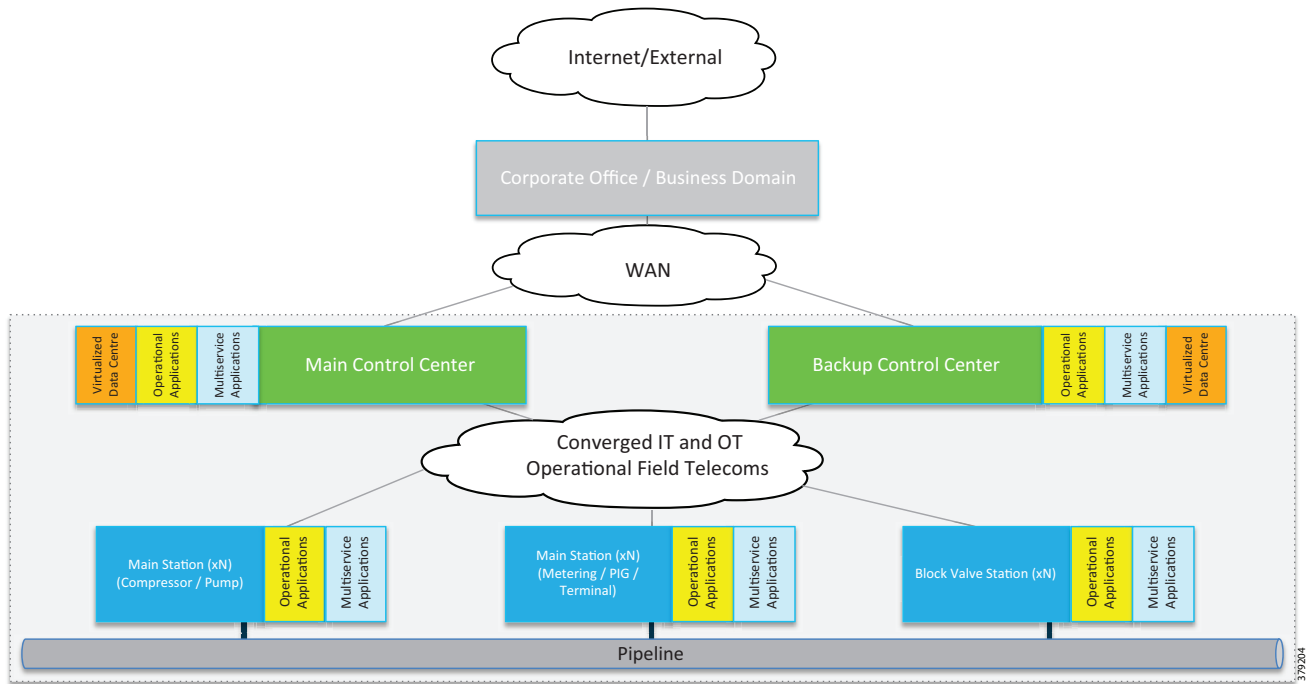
Internet/External

Corporate Office / Business Domain

WAN

Virtualized Data Centre

Operational Applications

Multiservice Applications

Main Control Center

Backup Control Center

Operational Applications

Multiservice Applications

Virtualized Data Centre

Converged IT and OT Operational Field Telecoms

Main Station (xN) (Compressor / Pump)

Operational Applications

Multiservice Applications

Main Station (xN) (Metering / PIG / Terminal)

Operational Applications

Multiservice Applications

Block Valve Station (xN)

Operational Applications

Multiservice Applications

Pipeline

379204